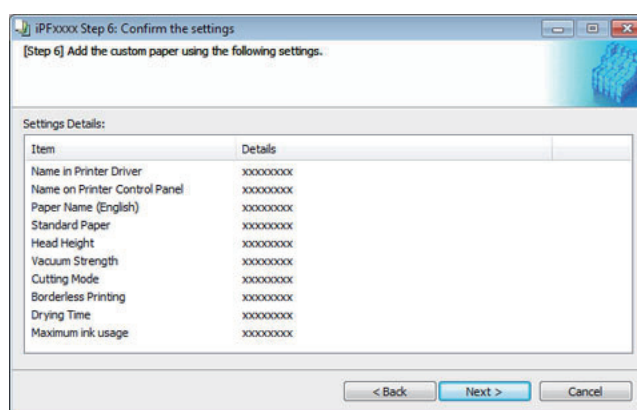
iPFxxxx Step 6: Confirm the settings

[Step 6] Add the custom paper using the following settings.

Settings Details:

| Item | Details |
|---|---|
| Name in Printer Driver | xxxxxxxxx |
| Name on Printer Control Panel | xxxxxxxxx |
| Paper Name (English) | xxxxxxxxx |
| Standard Paper | xxxxxxxxx |
| Head Height | xxxxxxxxx |
| Vacuum Strength | xxxxxxxxx |
| Cutting Mode | xxxxxxxxx |
| Borderless Printing | xxxxxxxxx |
| Drying Time | xxxxxxxxx |
| Maximum ink usage | xxxxxxxxx |

< Back   Next >   Cancel